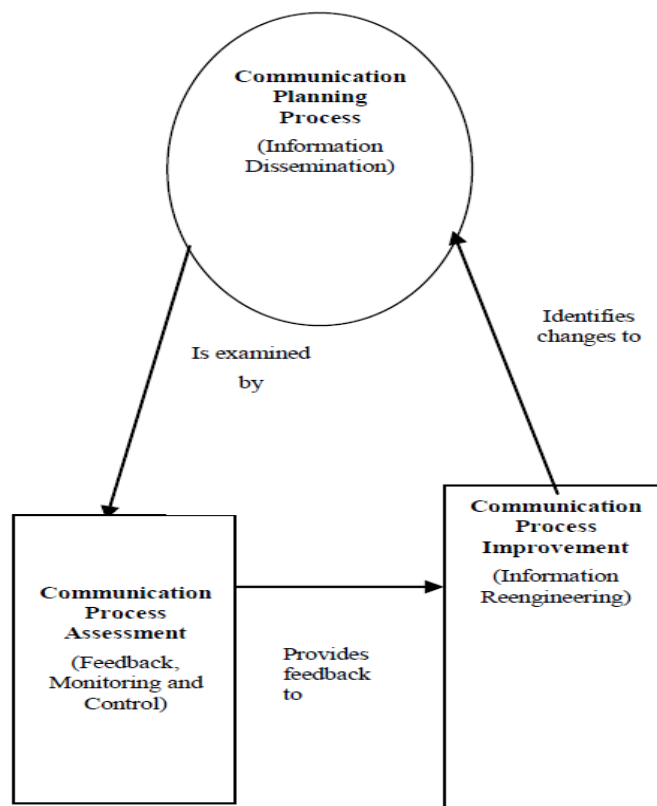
**Communication Planning Process**

(Information Dissemination)

Identifies changes to

Is examined by

**Communication Process Improvement**

(Information Reengineering)

**Communication Process Assessment**

(Feedback, Monitoring and Control)

Provides feedback to